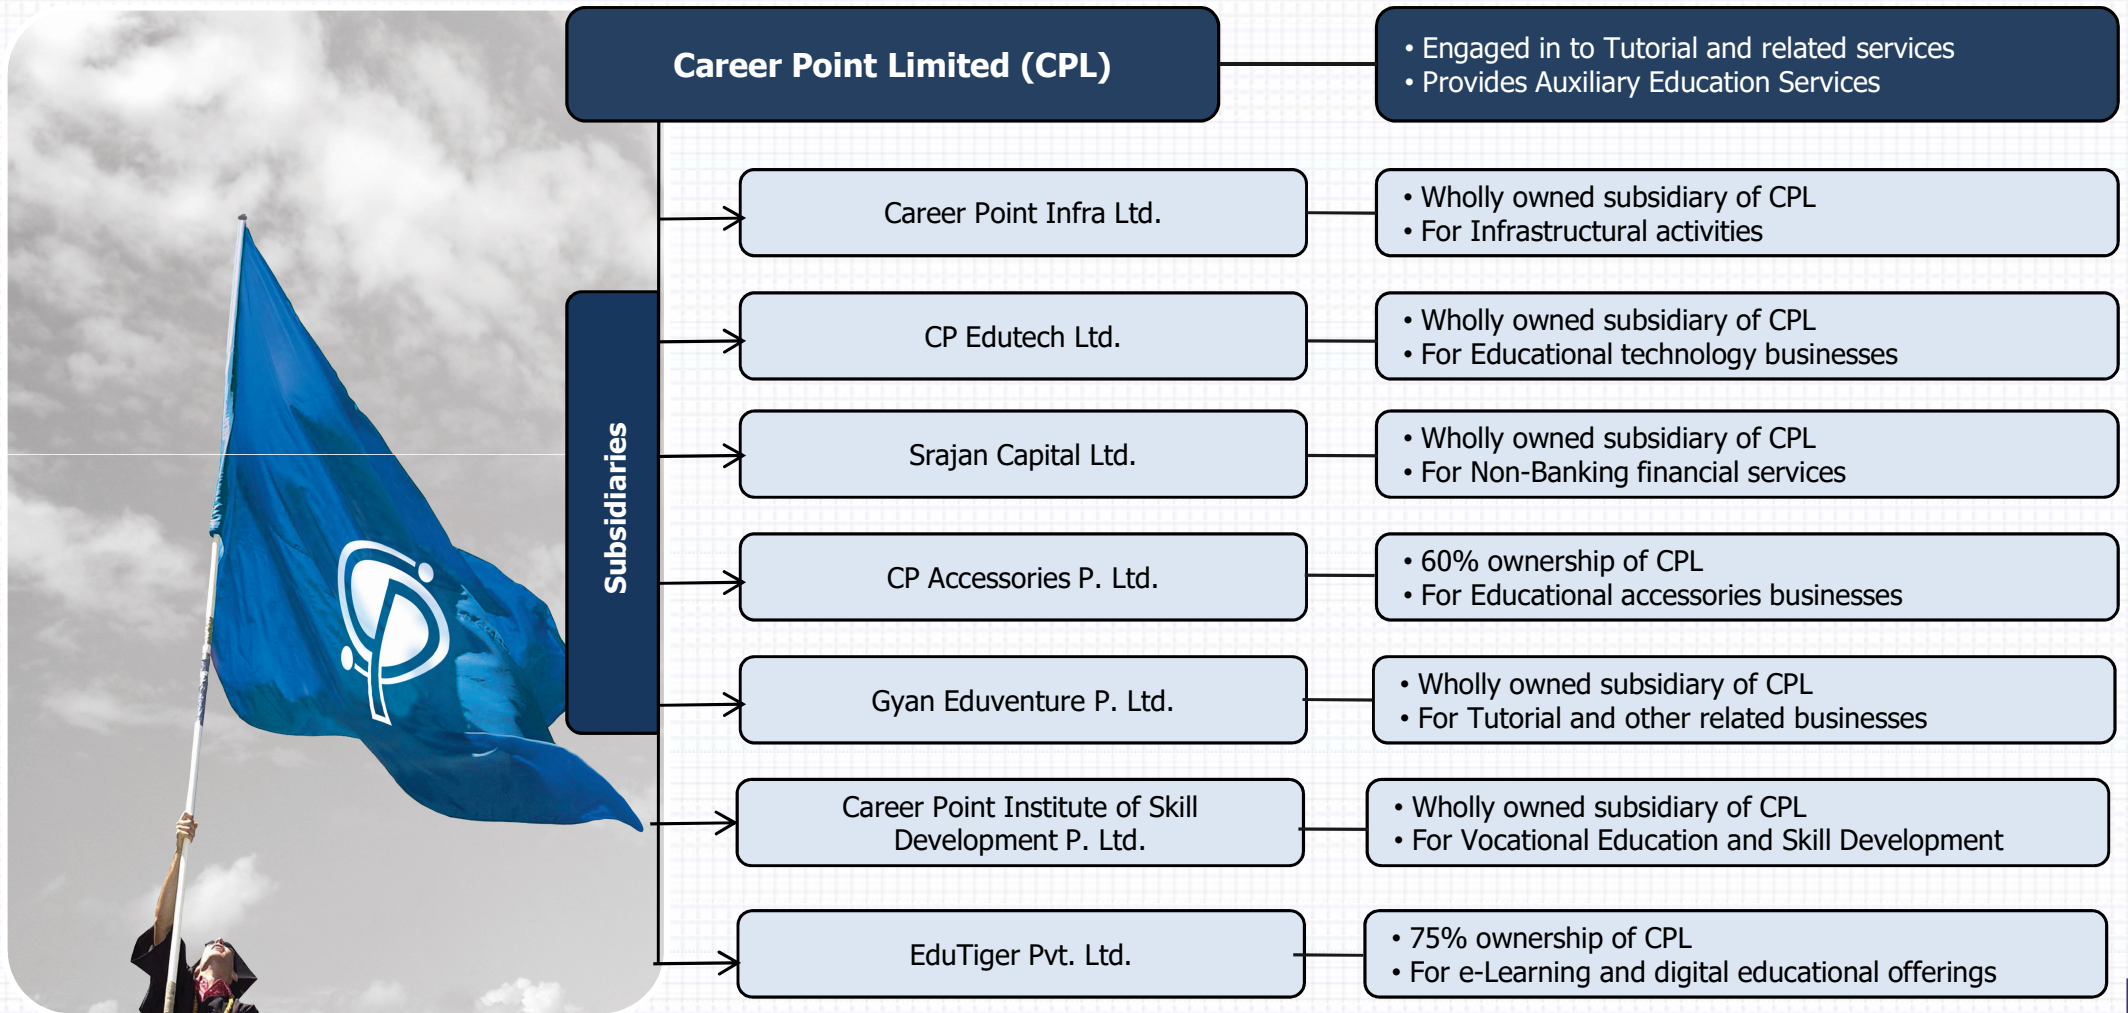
Career Point Limited (CPL)

• Engaged in to Tutorial and related services
• Provides Auxiliary Education Services

Subsidiaries

Career Point Infra Ltd.

• Wholly owned subsidiary of CPL
• For Infrastructural activities

CP Edutech Ltd.

• Wholly owned subsidiary of CPL
• For Educational technology businesses

Srajan Capital Ltd.

• Wholly owned subsidiary of CPL
• For Non-Banking financial services

CP Accessories P. Ltd.

• 60% ownership of CPL
• For Educational accessories businesses

Gyan Eduventure P. Ltd.

• Wholly owned subsidiary of CPL
• For Tutorial and other related businesses

Career Point Institute of Skill Development P. Ltd.

• Wholly owned subsidiary of CPL
• For Vocational Education and Skill Development

EduTiger Pvt. Ltd.

• 75% ownership of CPL
• For e-Learning and digital educational offerings